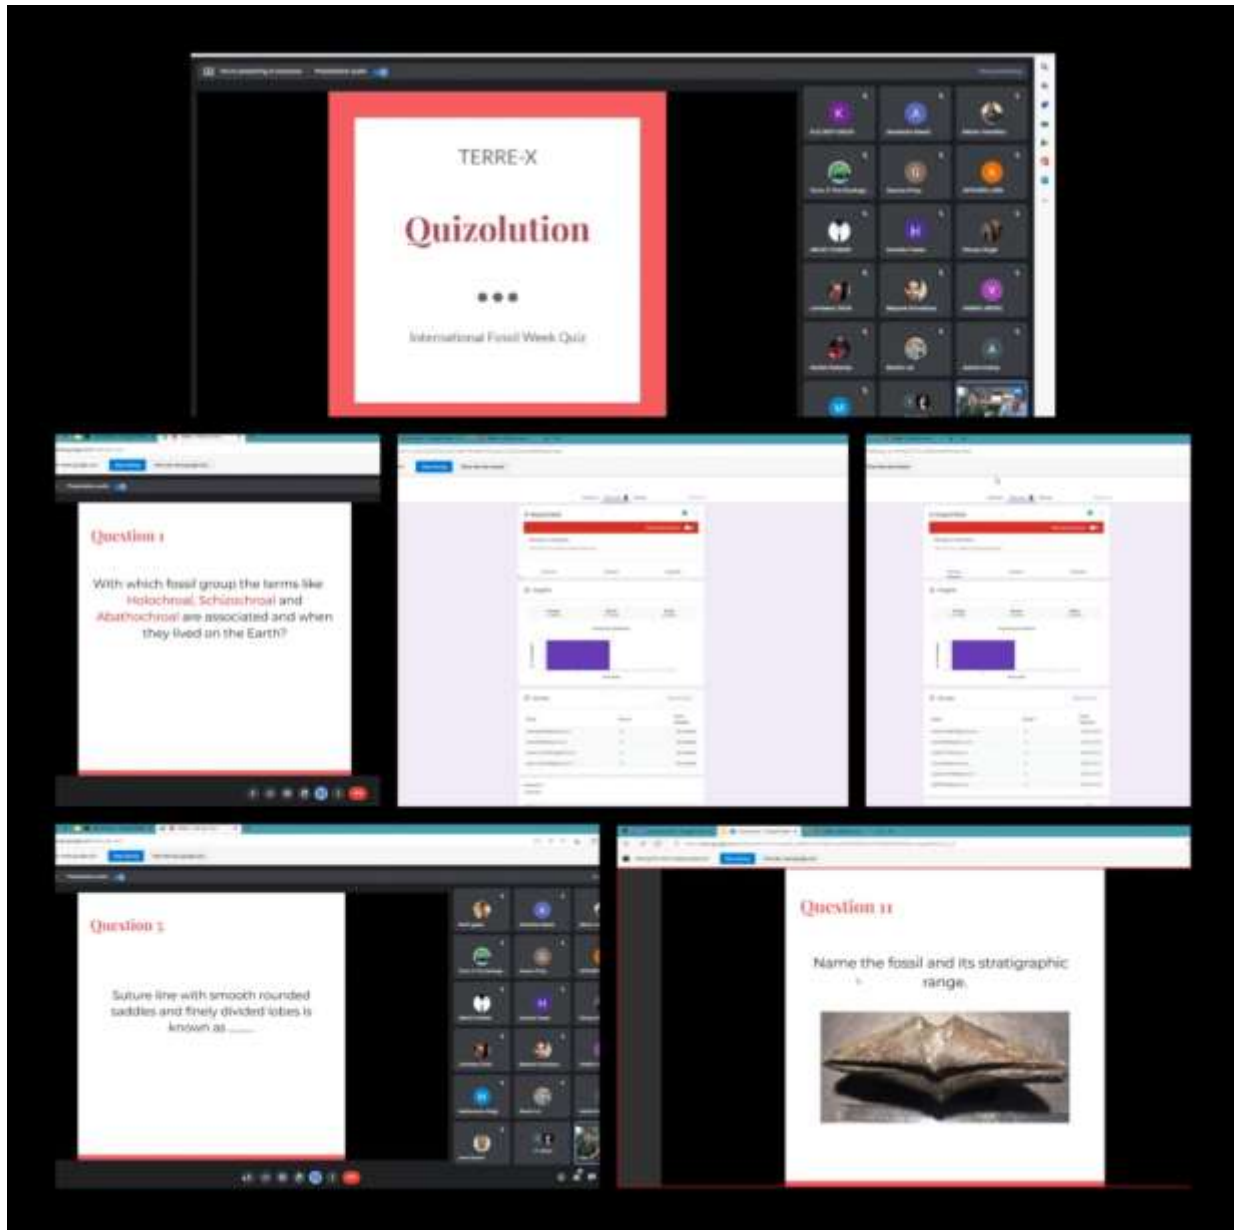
TERRE-X

Quizolution

International Fossil Week Quiz

Question 1

With which fossil group the terms like Holochroal, Schizochroal and Abathochroal are associated and when they lived on the Earth?

Question 5

Suture line with smooth rounded saddles and finely divided lobes is known as ____

Question 11

Name the fossil and its stratigraphic range.